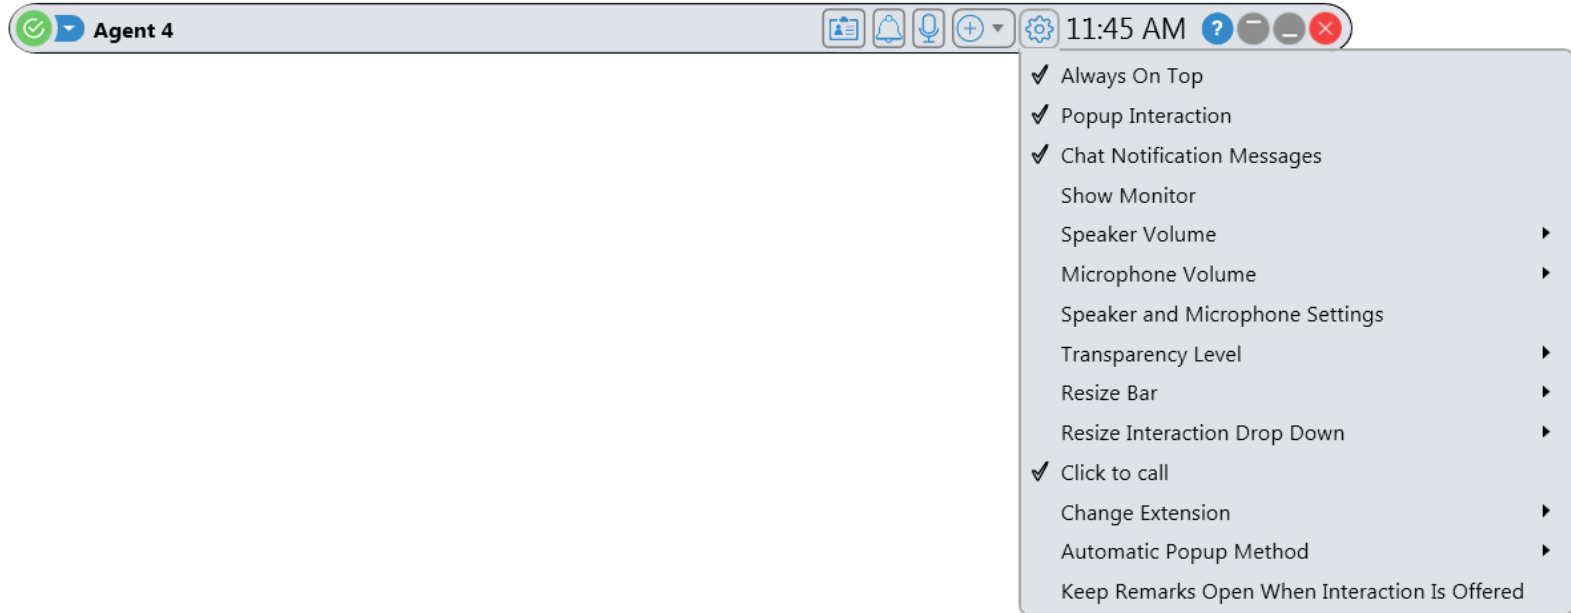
Agent 4

11:45 AM

✓ Always On Top
✓ Popup Interaction
✓ Chat Notification Messages
Show Monitor
Speaker Volume
Microphone Volume
Speaker and Microphone Settings
Transparency Level
Resize Bar
Resize Interaction Drop Down
✓ Click to call
Change Extension
Automatic Popup Method
Keep Remarks Open When Interaction Is Offered